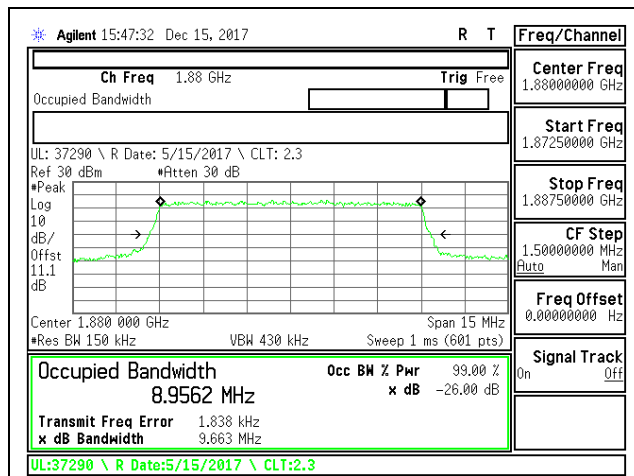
Agilent 15:47:32 Dec 15, 2017

R T

Freq/Channel

Ch Freq 1.88 GHz

Trig Free

Occupied Bandwidth

UL: 37290 \ R Date: 5/15/2017 \ CLT: 2.3

Ref 30 dBm #Atten 30 dB

#Peak
Log
10
dB/
Offst
11.1
dB

Center 1.880 000 GHz

Span 15 MHz

#Res BW 150 kHz

VBW 430 kHz

Sweep 1 ms (601 pts)

Occupied Bandwidth

8.9562 MHz

Occ BW % Pwr 99.00 %

x dB -26.00 dB

Transmit Freq Error 1.838 kHz

x dB Bandwidth 9.663 MHz

UL:37290 \ R Date:5/15/2017 \ CLT:2.3

Center Freq
1.88000000 GHz

Start Freq
1.87250000 GHz

Stop Freq
1.88750000 GHz

CF Step
1.50000000 MHz
Auto Man

Freq Offset
0.00000000 Hz

Signal Track
On Off